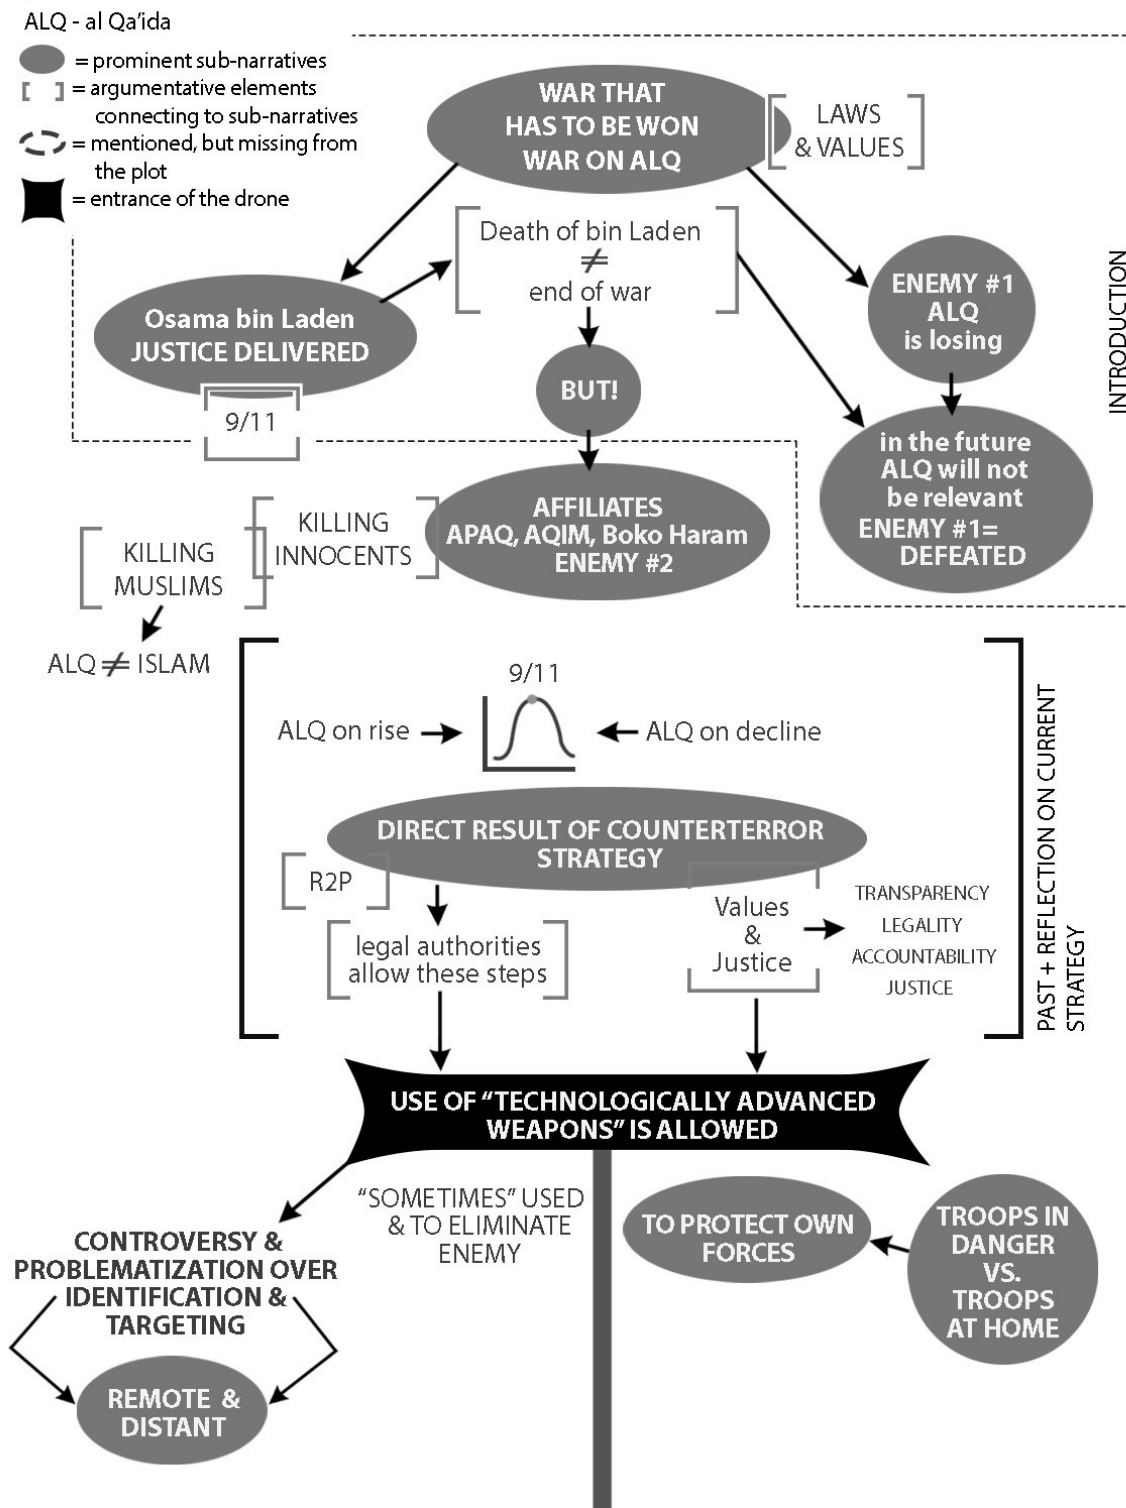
ALQ - al Qa'ida
= prominent sub-narratives
= argumentative elements connecting to sub-narratives
= mentioned, but missing from the plot
= entrance of the drone

WAR THAT HAS TO BE WON WAR ON ALQ

LAWS & VALUES

Death of bin Laden $\neq$ end of war

Osama bin Laden JUSTICE DELIVERED

ENEMY #1 ALQ is losing

9/11

BUT!

in the future ALQ will not be relevant ENEMY #1= DEFEATED

INTRODUCTION

KILLING INNOCENTS

AFFILIATES APAQ, AQIM, Boko Haram ENEMY #2

KILLING MUSLIMS

ALQ $\neq$ ISLAM

9/11

ALQ on rise

ALQ on decline

DIRECT RESULT OF COUNTERTERROR STRATEGY

R2P

legal authorities allow these steps

Values & Justice

TRANSPARENCY
LEGALITY
ACCOUNTABILITY
JUSTICE

PAST + REFLECTION ON CURRENT STRATEGY

USE OF "TECHNOLOGICALLY ADVANCED WEAPONS" IS ALLOWED

"SOMETIMES" USED & TO ELIMINATE ENEMY

CONTROVERSY & PROBLEMATIZATION OVER IDENTIFICATION & TARGETING

TO PROTECT OWN FORCES

TROOPS IN DANGER VS. TROOPS AT HOME

REMOTE & DISTANT